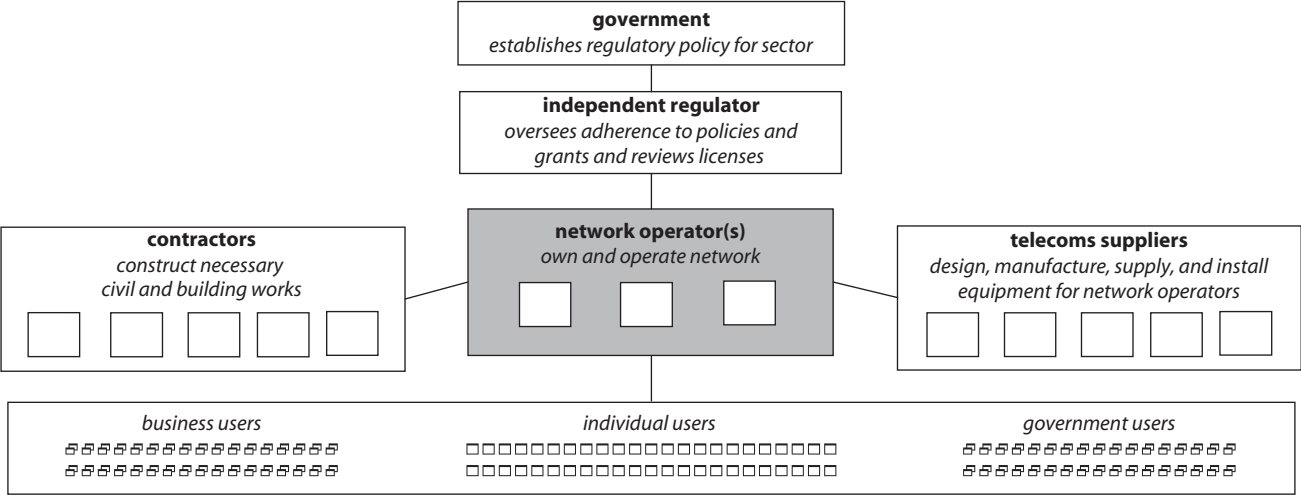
**government**
*establishes regulatory policy for sector*

**independent regulator**
*oversees adherence to policies and grants and reviews licenses*

**contractors**
*construct necessary civil and building works*

**network operator(s)**
*own and operate network*

**telecoms suppliers**
*design, manufacture, supply, and install equipment for network operators*

*business users*

*individual users*

*government users*